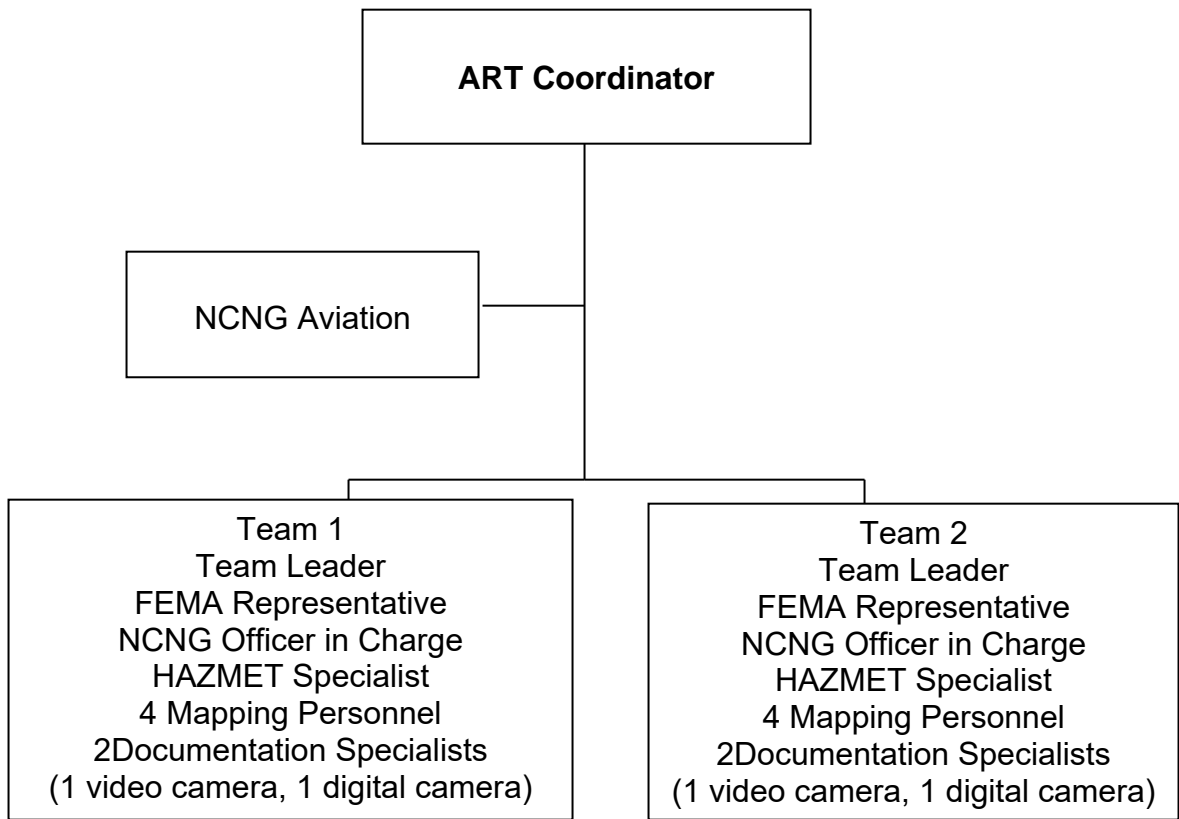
**ART Coordinator**

NCNG Aviation

Team 1
Team Leader
FEMA Representative
NCNG Officer in Charge
HAZMET Specialist
4 Mapping Personnel
2Documentation Specialists
(1 video camera, 1 digital camera)

Team 2
Team Leader
FEMA Representative
NCNG Officer in Charge
HAZMET Specialist
4 Mapping Personnel
2Documentation Specialists
(1 video camera, 1 digital camera)